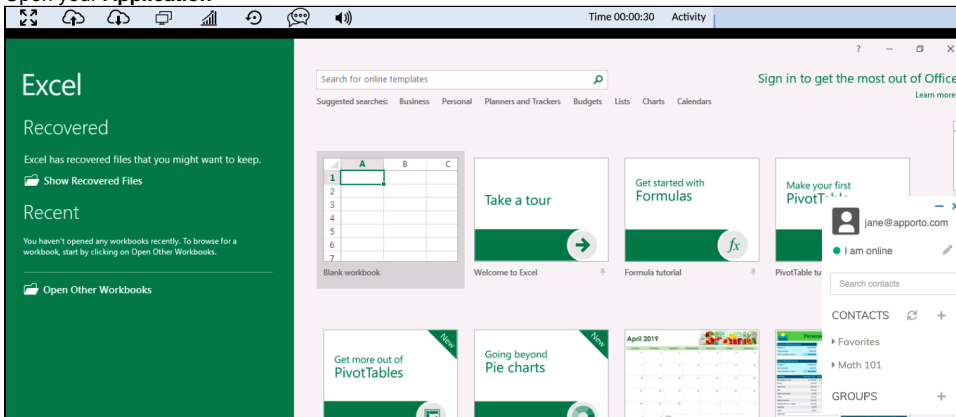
Open your Application

Time 00:00:30 Activity

Excel

Recovered

Excel has recovered files that you might want to keep.

Show Recovered Files

Recent

You haven't opened any workbooks recently. To browse for a workbook, start by clicking on Open Other Workbooks.

Open Other Workbooks

? — ▢ ✕

Search for online templates

Suggested searches: Business Personal Planners and Trackers Budgets Lists Charts Calendars

Sign in to get the most out of Office

Learn more

| | A | B | C |
|---|---|---|---|
| 1 | | | |
| 2 | | | |
| 3 | | | |
| 4 | | | |
| 5 | | | |
| 6 | | | |
| 7 | | | |

Blank workbook

Take a tour

Welcome to Excel

Get started with Formulas

Formula tutorial

Make your first PivotTable

PivotTable tut

jane@apporto.com

I am online

Search contacts

CONTACTS

Favorites

Math 101

GROUPS

Get more out of PivotTables

New

Going beyond Pie charts

New

April 2019